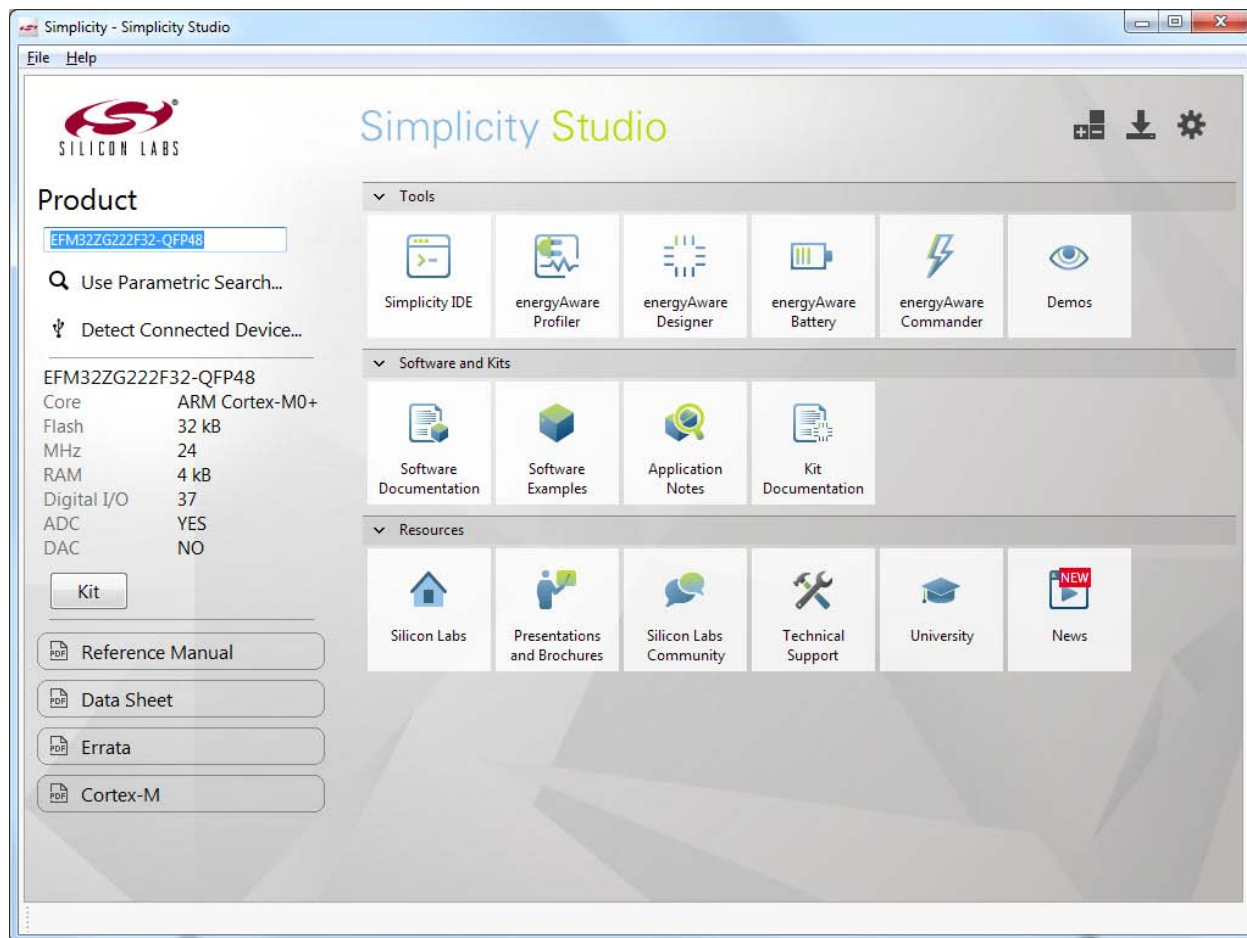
Simplicity - Simplicity Studio

File Help

SILICON LABS

Simplicity Studio

Product

EFM32ZG222F32-QFP48

Use Parametric Search...

Detect Connected Device...

EFM32ZG222F32-QFP48

| Core | ARM Cortex-M0+ |
|---|---|
| Flash | 32 kB |
| MHz | 24 |
| RAM | 4 kB |
| Digital I/O | 37 |
| ADC | YES |
| DAC | NO |

Kit

PDF Reference Manual

PDF Data Sheet

PDF Errata

PDF Cortex-M

Tools

Simplicity IDE

energyAware Profiler

energyAware Designer

energyAware Battery

energyAware Commander

Demos

Software and Kits

Software Documentation

Software Examples

Application Notes

Kit Documentation

Resources

Silicon Labs

Presentations and Brochures

Silicon Labs Community

Technical Support

University

NEW

News